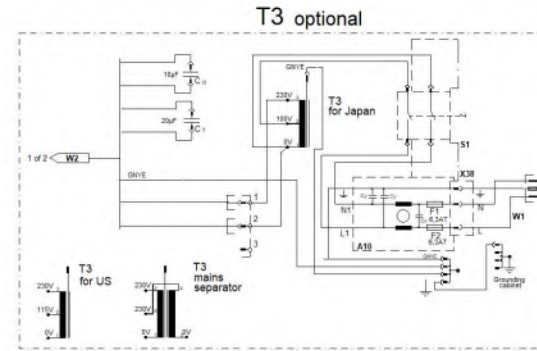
T3 optional

10µF
$C_0$

20µF
$C_1$

GNYE
230V
100V
0V

T3
for Japan

S1

1 of 2 W2

GNYE

1
2
3

X38
N1
N
L1
L
F1
6.3AT
F2
6.3AT
LA10
W1
GNYE

Grounding cabinet

T3
for US
230V
115V
0V

T3
mains
separator
230V
230V
0V
0V